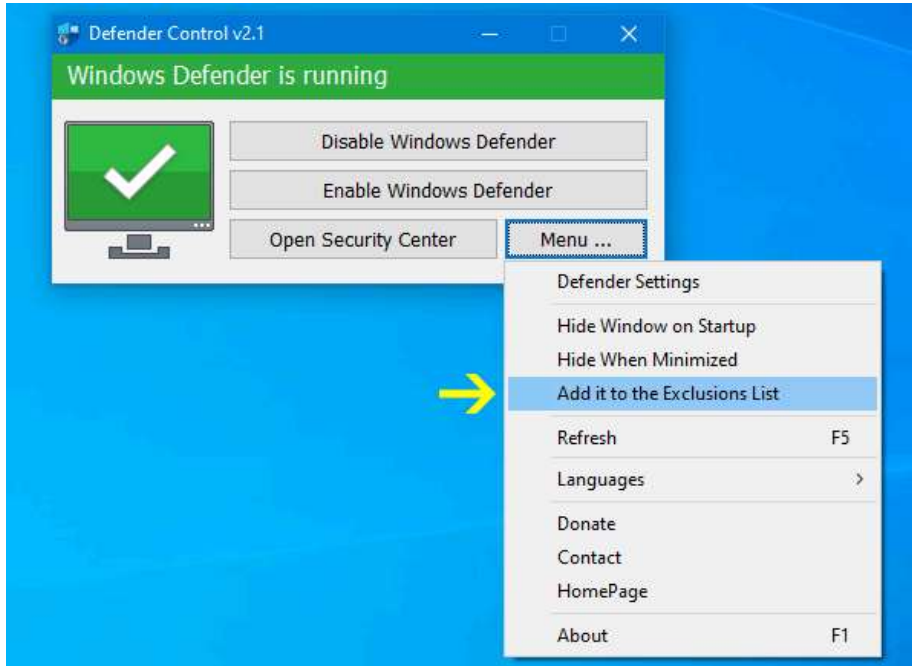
Defender Control v2.1

Windows Defender is running

Disable Windows Defender

Enable Windows Defender

Open Security Center

Menu ...

Defender Settings

Hide Window on Startup

Hide When Minimized

Add it to the Exclusions List

Refresh F5

Languages

Donate

Contact

HomePage

About F1